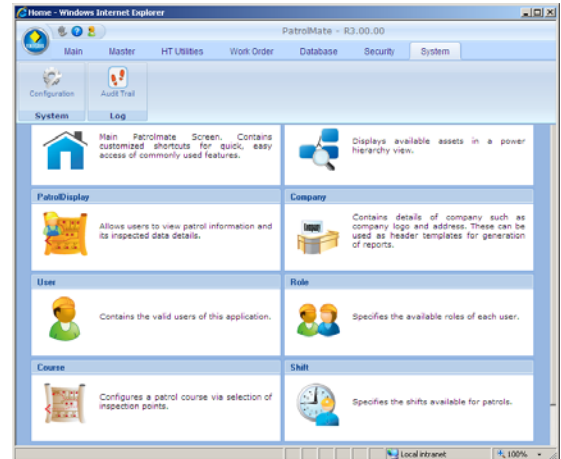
Home - Windows Internet Explorer

PatrolMate - R3.00.00

Main Master HT Utilities Work Order Database Security System

Configuration Audit Trail

System Log

Main Patrolmate Screen. Contains customized shortcuts for quick, easy access of commonly used features.

Displays available assets in a power hierarchy view.

PatrolDisplay

Allows users to view patrol information and its inspected data details.

Company

Contains details of company such as company logo and address. These can be used as header templates for generation of reports.

User

Contains the valid users of this application.

Role

Specifies the available roles of each user.

Course

Configures a patrol course via selection of inspection points.

Shift

Specifies the shifts available for patrols.

Local intranet 100%